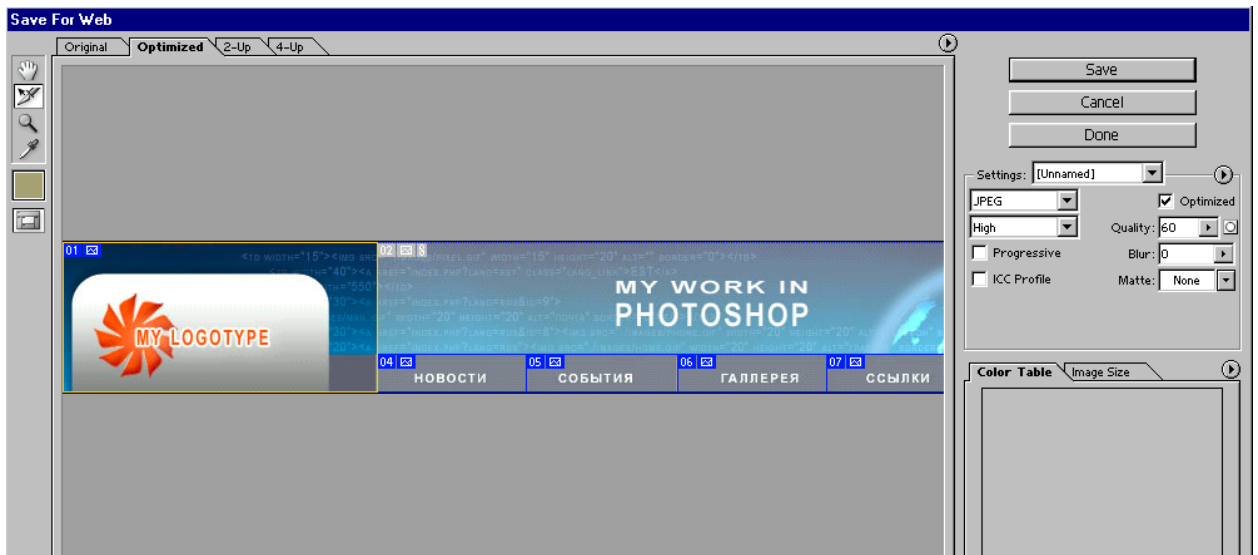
Save For Web

Original | Optimized | 2-Up | 4-Up

01

02

MY WORK IN
PHOTOSHOP

MY LOGOTYPE

04 НОВОСТИ
05 СОБЫТИЯ
06 ГАЛЛЕРЕЯ
07 ССЫЛКИ

Save
Cancel
Done

Settings: [Unnamed]
JPEG
Optimized
High
Quality: 60
Progressive
Blur: 0
ICC Profile
Matte: None

Color Table | Image Size